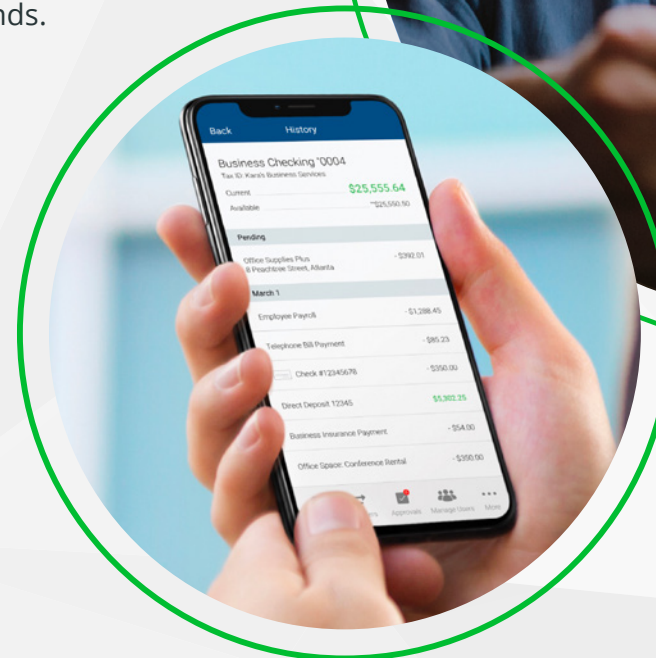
nds.

Back History

Business Checking '0004
Tax ID: Kara's Business Services

Current $25,555.64
Available $25,550.50

Pending

Office Supplies Plus
8 Peachtree Street, Atlanta - $392.01

March 1

Employee Payroll - $1,288.45

Telephone Bill Payment - $80.23

Check #12345678 - $350.00

Direct Deposit 12345 $5,302.25

Business Insurance Payment - $54.00

Office Space: Conference Rental - $350.00

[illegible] Approvals Manage Users More